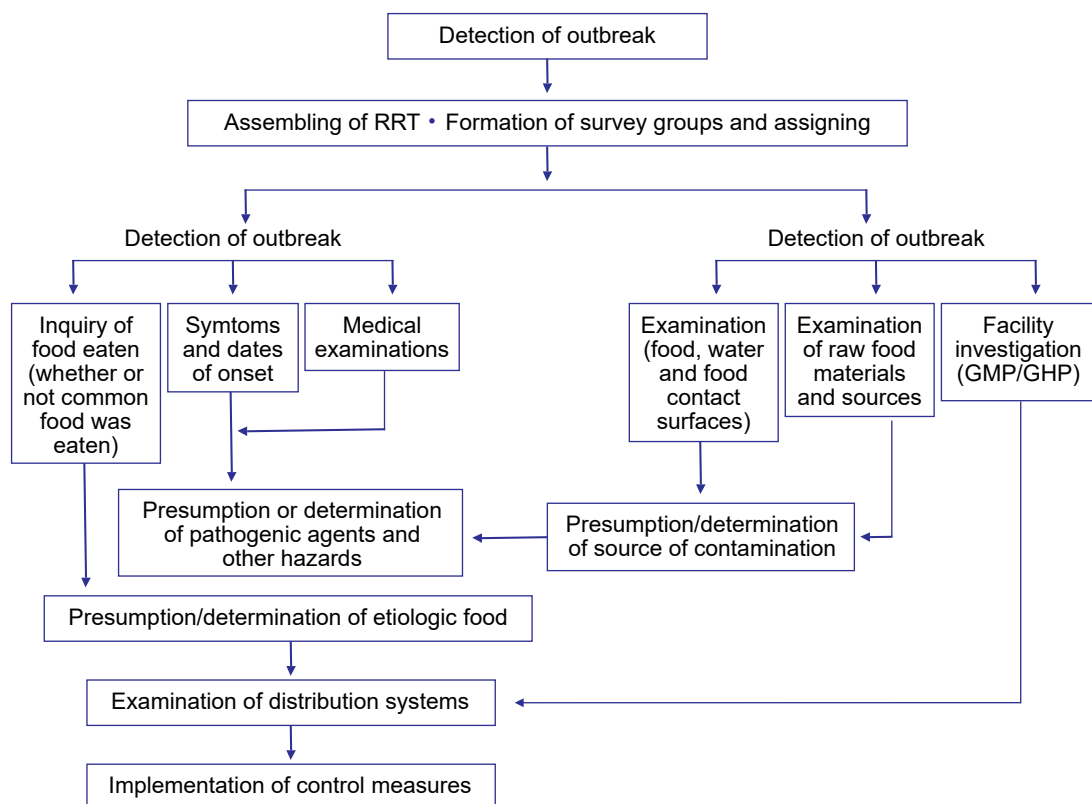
Detection of outbreak

Assembling of RRT • Formation of survey groups and assigning

Detection of outbreak

Detection of outbreak

Inquiry of food eaten (whether or not common food was eaten)

Symtoms and dates of onset

Medical examinations

Examination (food, water and food contact surfaces)

Examination of raw food materials and sources

Facility investigation (GMP/GHP)

Presumption or determination of pathogenic agents and other hazards

Presumption/determination of source of contamination

Presumption/determination of etiologic food

Examination of distribution systems

Implementation of control measures